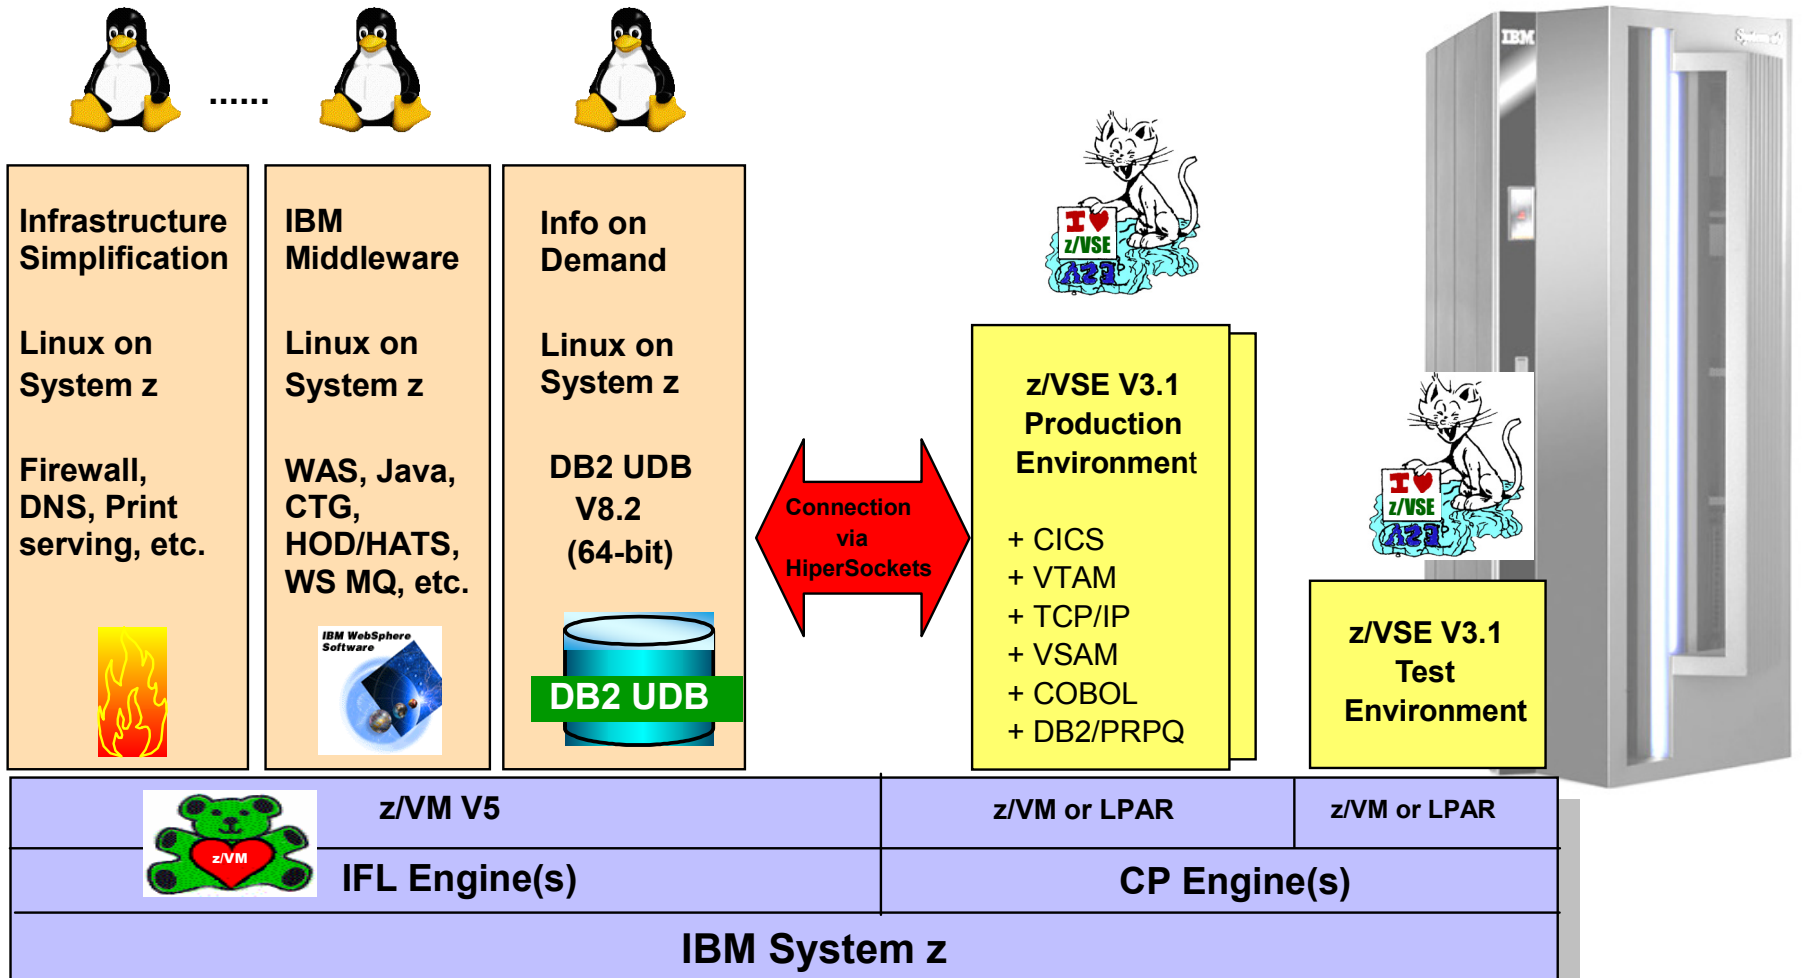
......

Infrastructure Simplification

Linux on System z

Firewall, DNS, Print serving, etc.

IBM Middleware

Linux on System z

WAS, Java, CTG, HOD/HATS, WS MQ, etc.

IBM WebSphere Software

Info on Demand

Linux on System z

DB2 UDB V8.2 (64-bit)

DB2 UDB

Connection via HiperSockets

I ♥ z/VSE

z/VSE V3.1 Production Environment

+ CICS
+ VTAM
+ TCP/IP
+ VSAM
+ COBOL
+ DB2/PRPQ

IBM

I ♥ z/VSE

z/VSE V3.1 Test Environment

z/VM

z/VM V5

IFL Engine(s)

z/VM or LPAR

z/VM or LPAR

CP Engine(s)

IBM System z